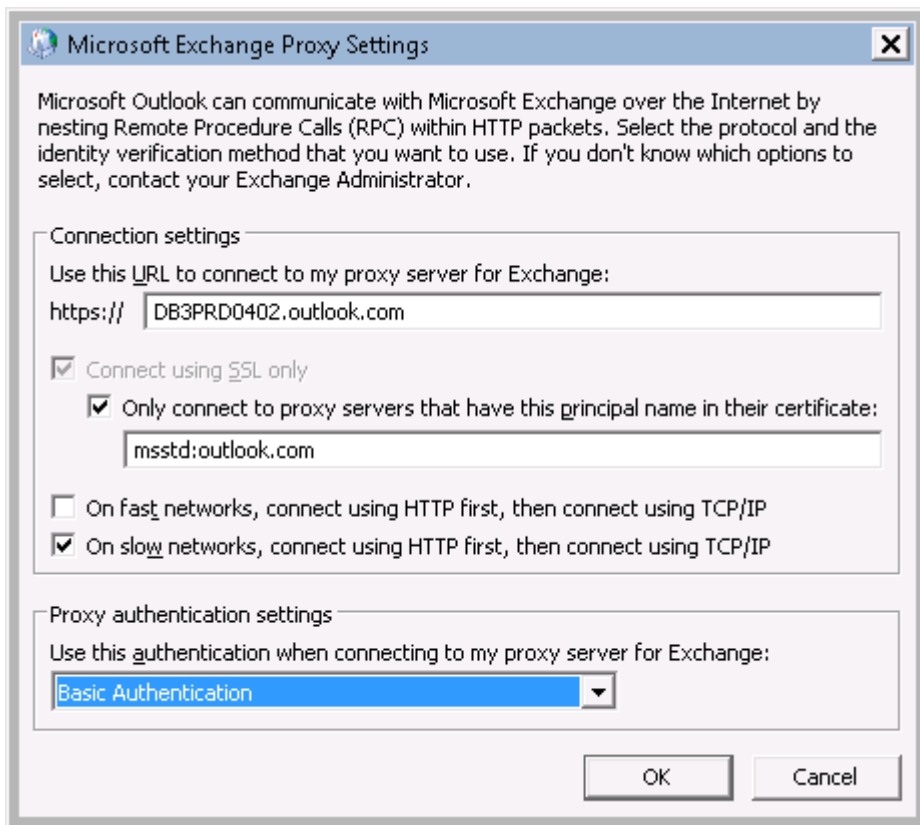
Microsoft Exchange Proxy Settings

Microsoft Outlook can communicate with Microsoft Exchange over the Internet by nesting Remote Procedure Calls (RPC) within HTTP packets. Select the protocol and the identity verification method that you want to use. If you don't know which options to select, contact your Exchange Administrator.

Connection settings

Use this URL to connect to my proxy server for Exchange:

https:// DB3PRD0402.outlook.com

Connect using SSL only

Only connect to proxy servers that have this principal name in their certificate:

msstd:outlook.com

On fast networks, connect using HTTP first, then connect using TCP/IP

On slow networks, connect using HTTP first, then connect using TCP/IP

Proxy authentication settings

Use this authentication when connecting to my proxy server for Exchange:

Basic Authentication

OK

Cancel